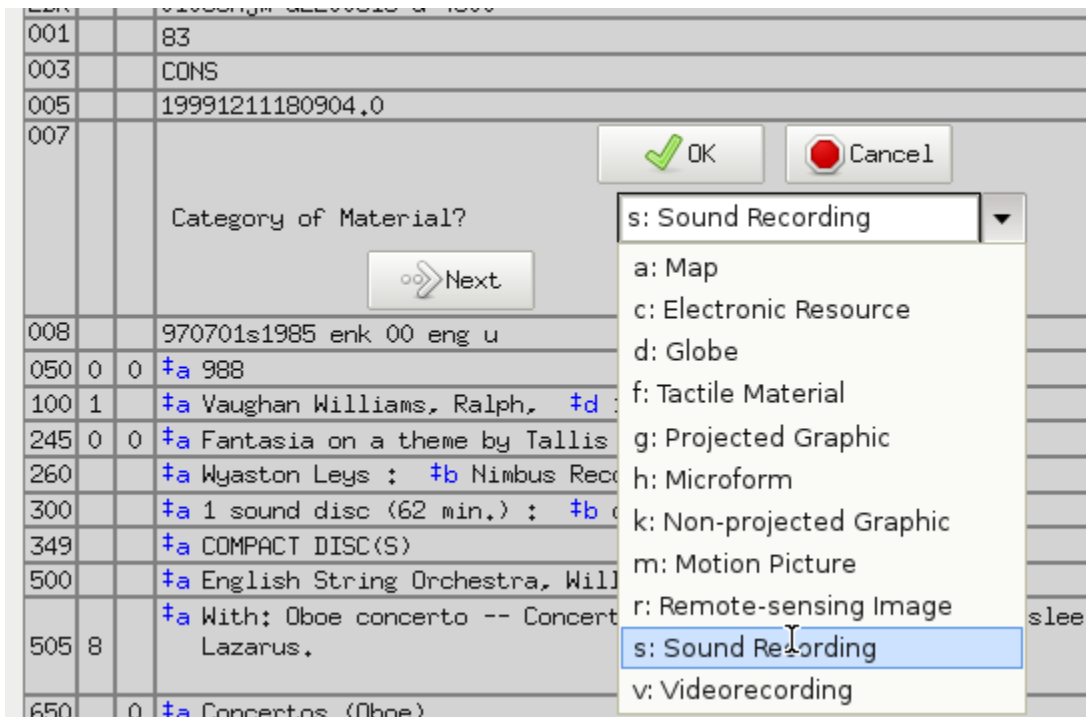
| | | | |
|---|---|---|---|
| 001 | | | 83 |
| 003 | | | CONS |
| 005 | | | 19991211180904.0 |
| 007 | | | OK Cancel Category of Material? s: Sound Recording Next |
| 008 | | | 970701s1985 enk 00 eng u |
| 050 | 0 | 0 | ‡a 988 |
| 100 | 1 | | ‡a Vaughan Williams, Ralph, ‡d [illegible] |
| 245 | 0 | 0 | ‡a Fantasia on a theme by Tallis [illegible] |
| 260 | | | ‡a Wyaston Leys : ‡b Nimbus Rec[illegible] |
| 300 | | | ‡a 1 sound disc (62 min.) : ‡b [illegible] |
| 349 | | | ‡a COMPACT DISC(S) |
| 500 | | | ‡a English String Orchestra, Will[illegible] |
| 505 | 8 | | ‡a With: Oboe concerto -- Concert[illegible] slee Lazarus. |
| 650 | | 0 | ‡a Concertos (Oboe) |

a: Map
c: Electronic Resource
d: Globe
f: Tactile Material
g: Projected Graphic
h: Microform
k: Non-projected Graphic
m: Motion Picture
r: Remote-sensing Image
s: Sound Recording
v: Videorecording